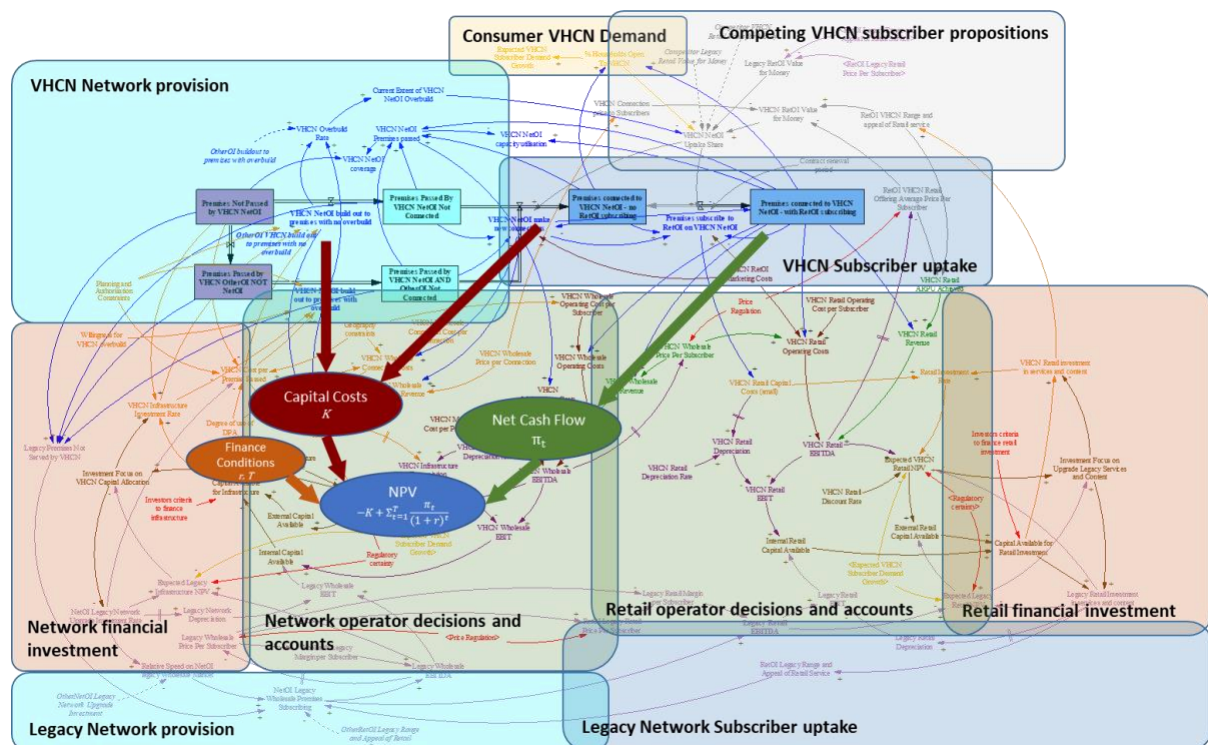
Consumer VHCN Demand

Competing VHCN subscriber propositions

VHCN Network provision

VHCN Subscriber uptake

Premises Not Passed by VHCN NetOI

Premises Passed By VHCN NetOI Not Connected

Premises connected to VHCN NetOI - no RetOI subscribing

Premises connected to VHCN NetOI - with RetOI subscribing

Premises Passed by VHCN OtherOI NOT NetOI

Premises Passed by VHCN NetOI AND OtherOI Not Connected

Capital Costs
$K$

Net Cash Flow
$\pi_t$

Finance Conditions
$r, T$

NPV
$-K + \Sigma_{t=1}^{T} \frac{\pi_t}{(1+r)^t}$

Network financial investment

Network operator decisions and accounts

Retail operator decisions and accounts

Retail financial investment

Legacy Network provision

Legacy Network Subscriber uptake